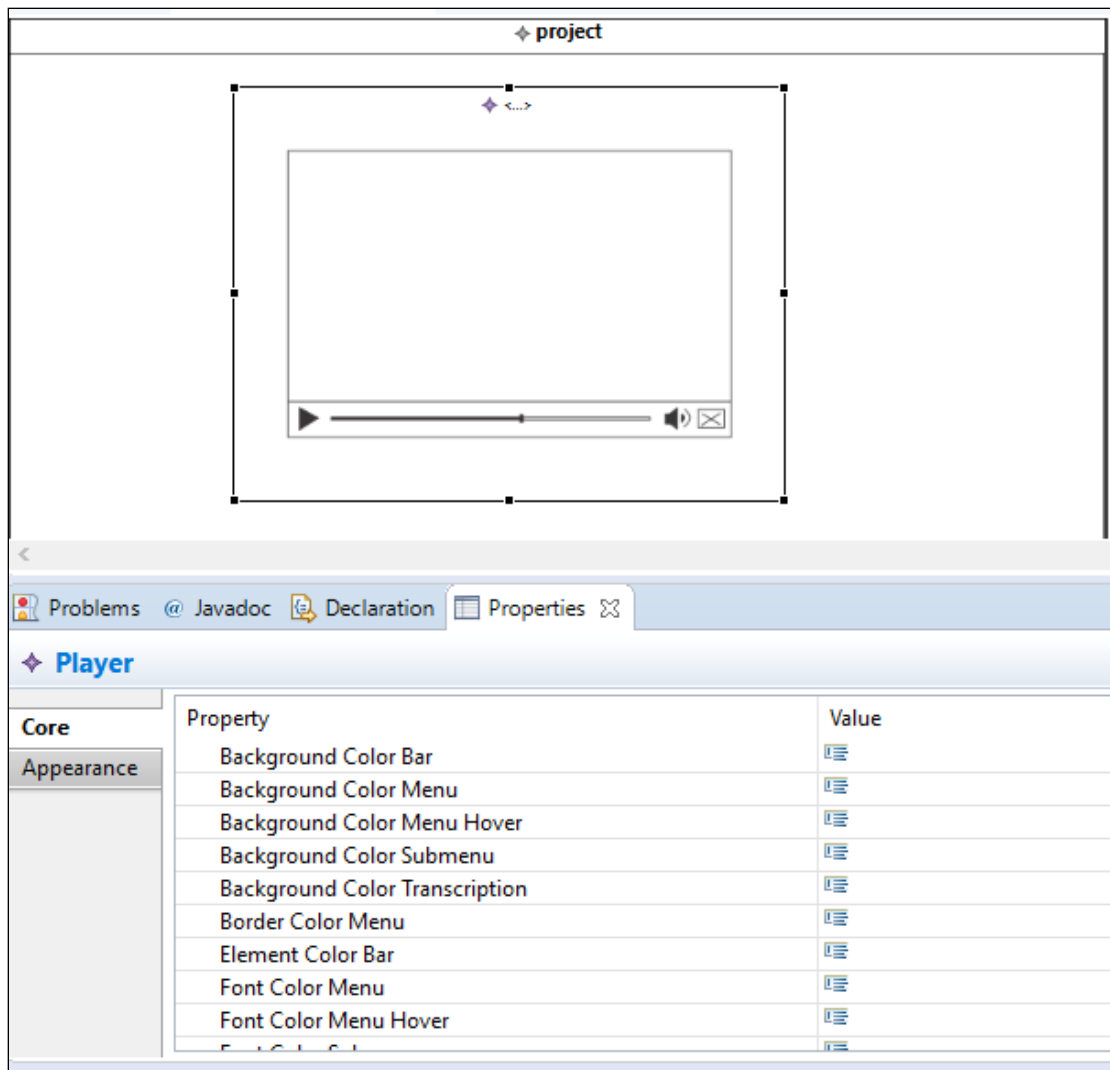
project

<...>

Problems @ Javadoc Declaration Properties

Player

Core
Appearance

| Property | Value |
|---|---|
| Background Color Bar | |
| Background Color Menu | |
| Background Color Menu Hover | |
| Background Color Submenu | |
| Background Color Transcription | |
| Border Color Menu | |
| Element Color Bar | |
| Font Color Menu | |
| Font Color Menu Hover | |
| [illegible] | |